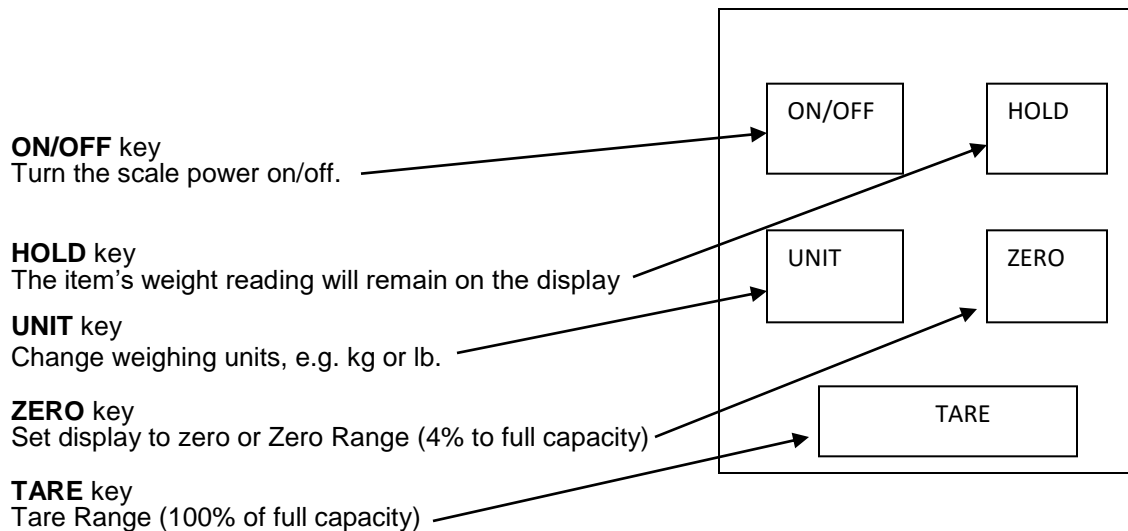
**ON/OFF** key
Turn the scale power on/off.

**HOLD** key
The item's weight reading will remain on the display

**UNIT** key
Change weighing units, e.g. kg or lb.

**ZERO** key
Set display to zero or Zero Range (4% to full capacity)

**TARE** key
Tare Range (100% of full capacity)

ON/OFF

HOLD

UNIT

ZERO

TARE